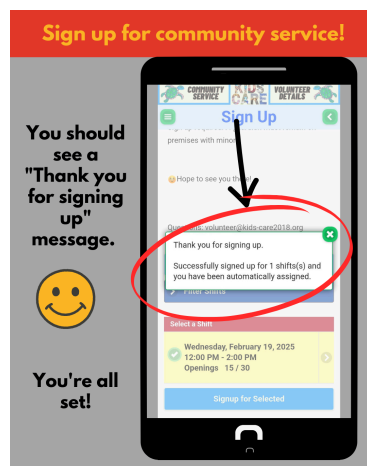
Sign up for community service!

You should see a "Thank you for signing up" message.

You're all set!

COMMUNITY SERVICE

KIDS CARE

VOLUNTEER DETAILS

Sign Up

premises with minor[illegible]

Hope to see you th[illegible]

Questions: volunteer@kids-care2018.org

Thank you for signing up.

Successfully signed up for 1 shifts(s) and you have been automatically assigned.

Filter Shifts

Select a Shift

Wednesday, February 19, 2025
12:00 PM - 2:00 PM
Openings 15 / 30

Signup for Selected